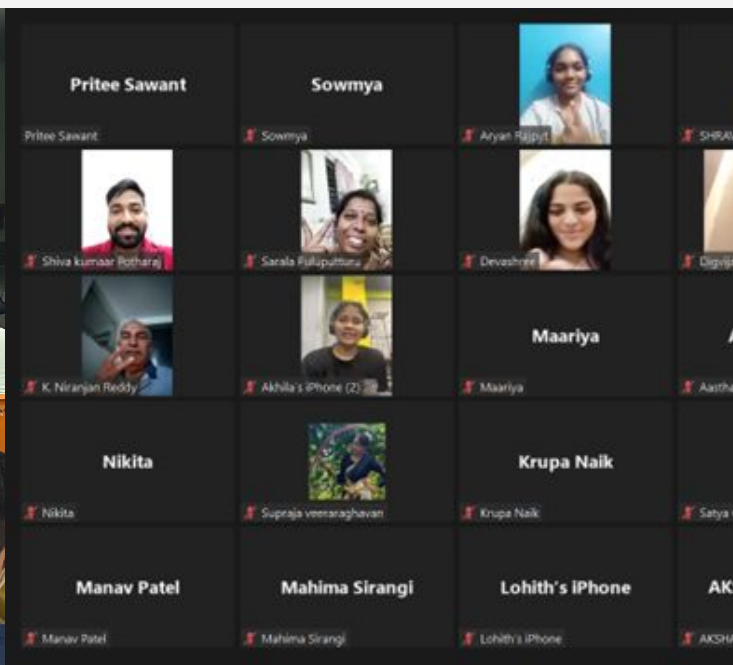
Pritee Sawant

Pritee Sawant

Sowmya

Sowmya

Aryan Rajput

SHRA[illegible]

Shiva kumaar Potharaj

Sarala Puluputturu

Devashree

Digvij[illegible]

K. Niranjan Reddy

Akhila's iPhone (2)

Maariya

Maariya

A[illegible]

Aastha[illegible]

Nikita

Nikita

Supraja veeraraghavan

Krupa Naik

Krupa Naik

Satya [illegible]

Manav Patel

Manav Patel

Mahima Sirangi

Mahima Sirangi

Lohith's iPhone

Lohith's iPhone

AK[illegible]

AKSHA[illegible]